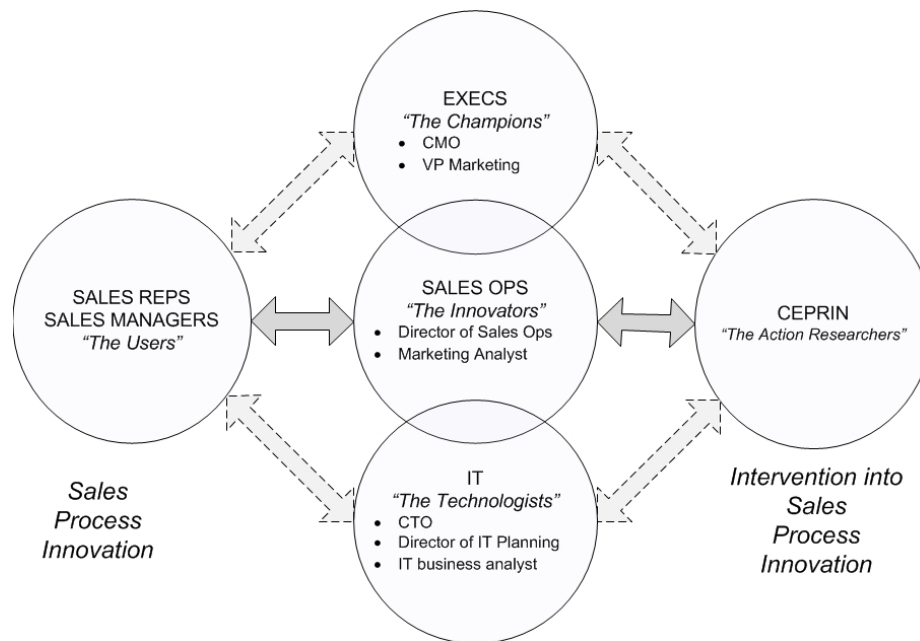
EXECS
*"The Champions"*
- CMO
- VP Marketing

SALES REPS
SALES MANAGERS
*"The Users"*

SALES OPS
*"The Innovators"*
- Director of Sales Ops
- Marketing Analyst

CEPRIN
*"The Action Researchers"*

IT
*"The Technologists"*
- CTO
- Director of IT Planning
- IT business analyst

*Sales Process Innovation*

*Intervention into Sales Process Innovation*